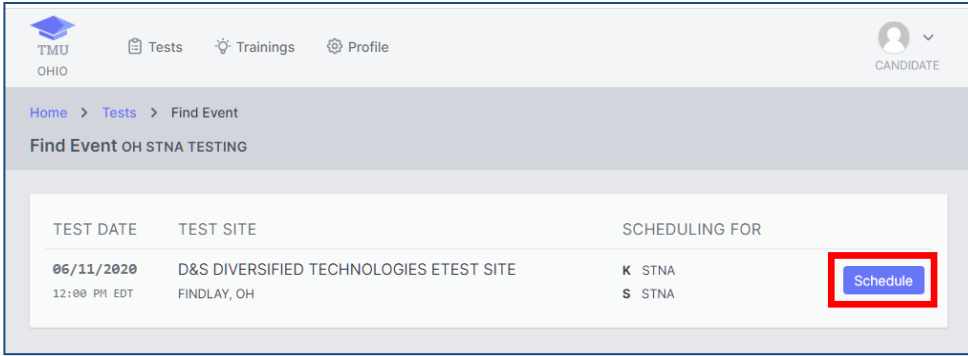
TMU
OHIO

Tests Trainings Profile

CANDIDATE

Home > Tests > Find Event

Find Event OH STNA TESTING

| TEST DATE | TEST SITE | SCHEDULING FOR | |
|---|---|---|---|
| 06/11/2020 12:00 PM EDT | D&S DIVERSIFIED TECHNOLOGIES ETEST SITE FINDLAY, OH | K STNA S STNA | Schedule |